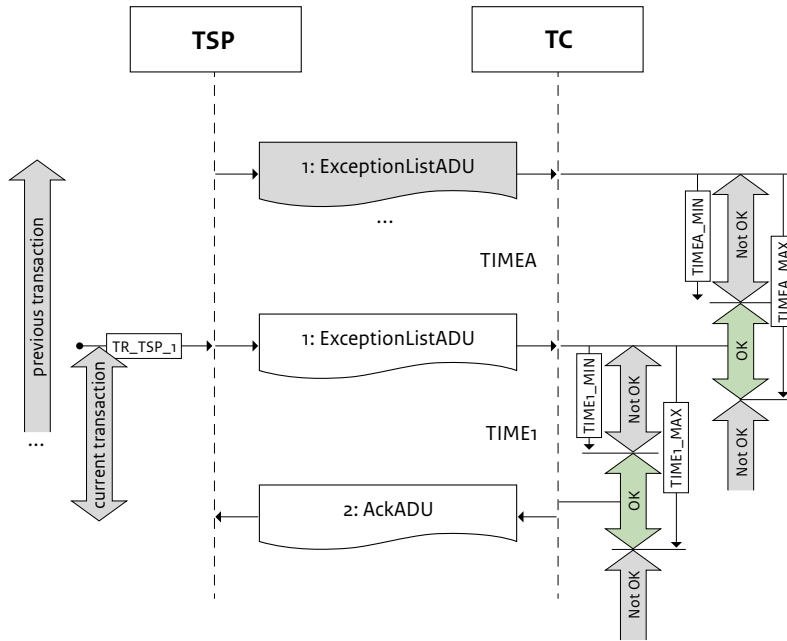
TSP

TC

1: ExceptionListADU

...

TIMEA

TIMEA_MIN

Not OK

TIMEA_MAX

previous transaction

TR_TSP_1

1: ExceptionListADU

OK

current transaction

TIME1_MIN

Not OK

TIME1

TIME1_MAX

Not OK

...

2: AckADU

OK

Not OK